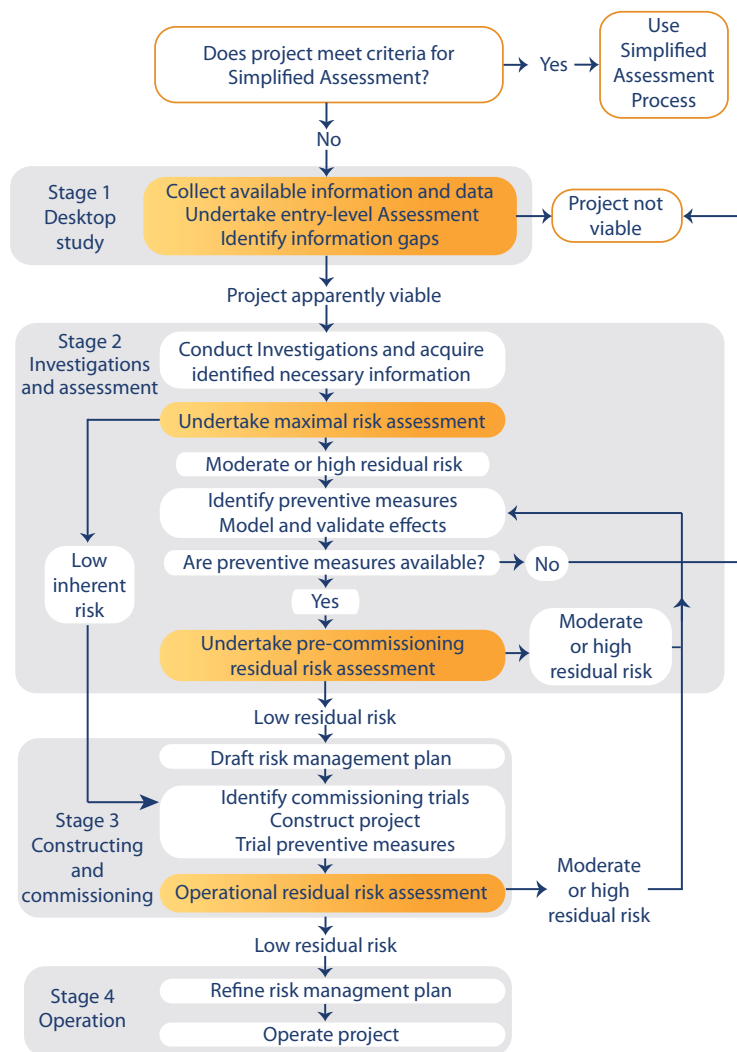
Does project meet criteria for Simplified Assessment?

Yes

Use Simplified Assessment Process

No

Stage 1
Desktop study

Collect available information and data
Undertake entry-level Assessment
Identify information gaps

Project not viable

Project apparently viable

Stage 2
Investigations and assessment

Conduct Investigations and acquire identified necessary information

Undertake maximal risk assessment

Moderate or high residual risk

Identify preventive measures
Model and validate effects

Low inherent risk

Are preventive measures available?

No

Yes

Undertake pre-commissioning residual risk assessment

Moderate or high residual risk

Low residual risk

Stage 3
Constructing and commissioning

Draft risk management plan

Identify commissioning trials
Construct project
Trial preventive measures

Operational residual risk assessment

Moderate or high residual risk

Low residual risk

Stage 4
Operation

Refine risk managment plan

Operate project